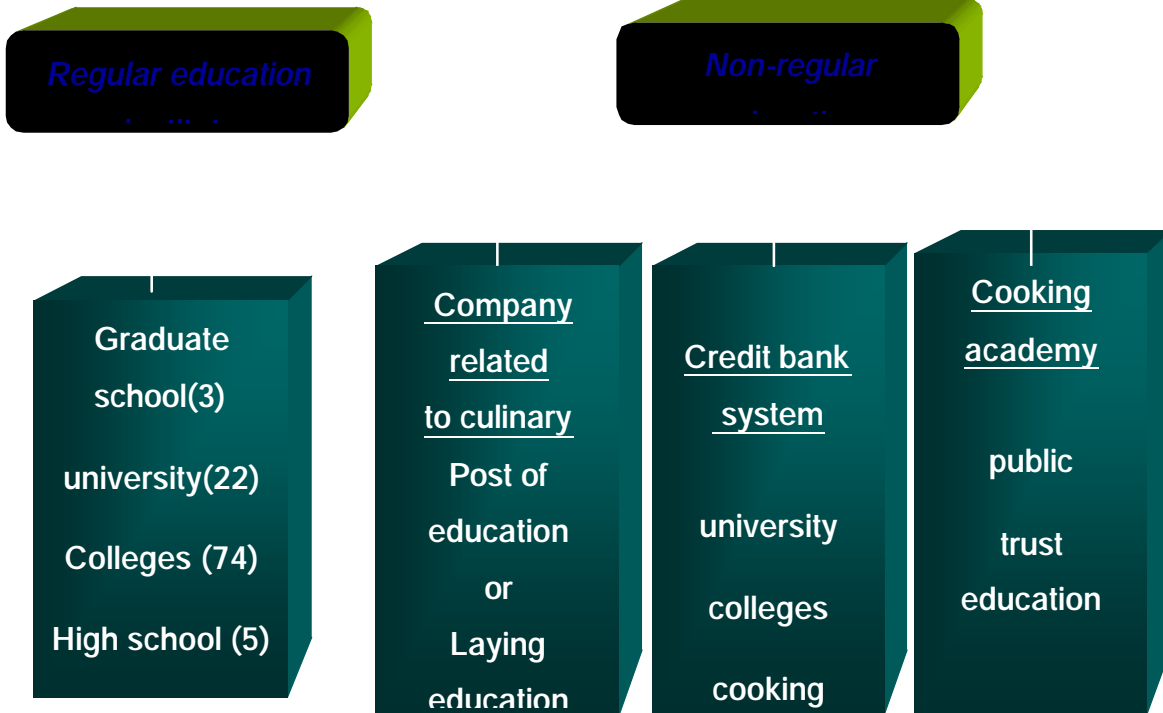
Regular education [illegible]

Non-regular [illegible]

Graduate school(3)

university(22)

Colleges (74)

High school (5)

Company related to culinary

Post of education or Laying education

Credit bank system

university

colleges

cooking

Cooking academy

public

trust education